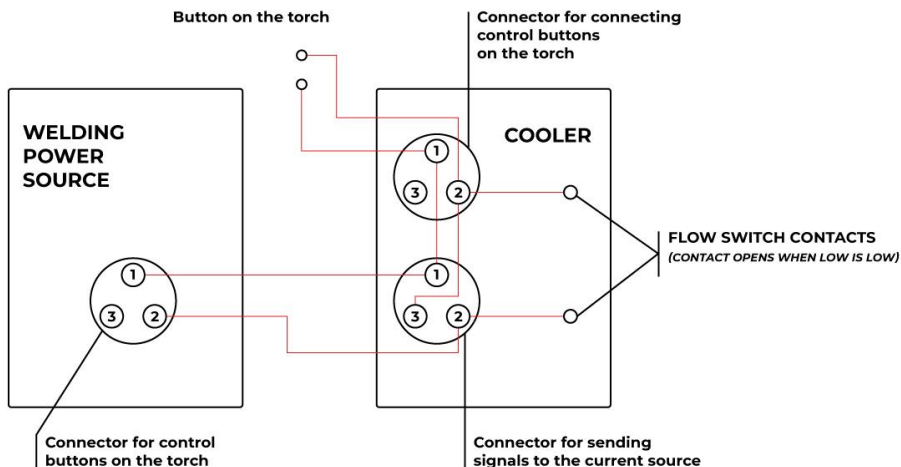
Button on the torch

Connector for connecting control buttons on the torch

WELDING POWER SOURCE

COOLER

1
3
2

1
3
2

1
3
2

FLOW SWITCH CONTACTS
(CONTACT OPENS WHEN LOW IS LOW)

Connector for control buttons on the torch

Connector for sending signals to the current source